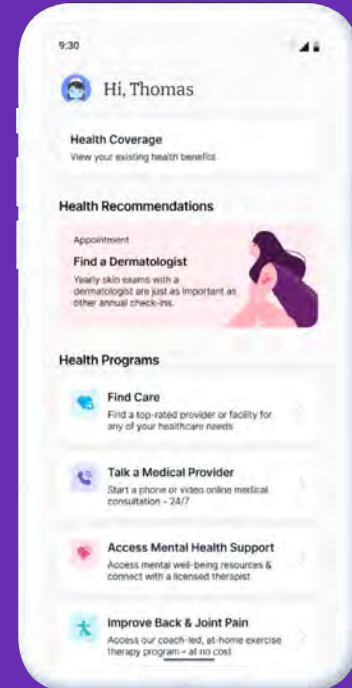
9:30

Hi, Thomas

Health Coverage
View your existing health benefits

Health Recommendations

Appointment
Find a Dermatologist
Yearly skin exams with a dermatologist are just as important as other annual check-ins.

Health Programs

Find Care
Find a top-rated provider or facility for any of your healthcare needs

Talk a Medical Provider
Start a phone or video online medical consultation - 24/7

Access Mental Health Support
Access mental well-being resources & connect with a licensed therapist

Improve Back & Joint Pain
Access our coach-led, at-home exercise therapy program - at no cost